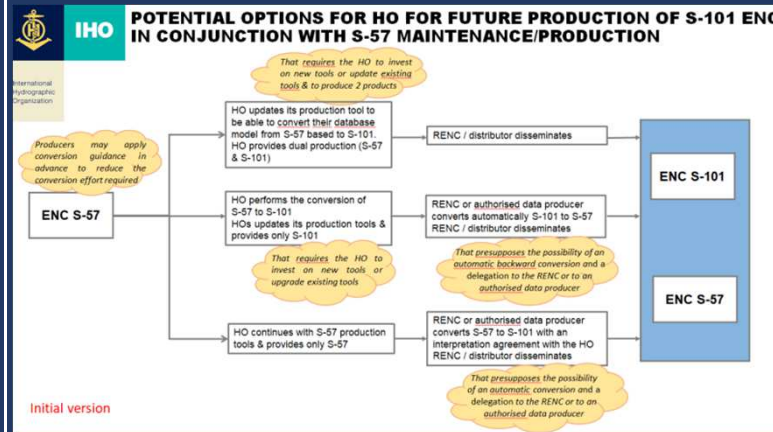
IHO

POTENTIAL OPTIONS FOR HO FOR FUTURE PRODUCTION OF S-101 ENC IN CONJUNCTION WITH S-57 MAINTENANCE/PRODUCTION

International Hydrographic Organization

That requires the HO to invest on new tools or update existing tools & to produce 2 products

Producers may apply conversion guidance in advance to reduce the conversion effort required

ENC S-57

HO updates its production tool to be able to convert their database model from S-57 based to S-101. HO provides dual production (S-57 & S-101)

RENC / distributor disseminates

ENC S-101

HO performs the conversion of S-57 to S-101
HOs updates its production tools & provides only S-101

RENC or authorised data producer converts automatically S-101 to S-57
RENC / distributor disseminates

That requires the HO to invest on new tools or upgrade existing tools

That presupposes the possibility of an automatic backward conversion and a delegation to the RENC or to an authorised data producer

ENC S-57

HO continues with S-57 production tools & provides only S-57

RENC or authorised data producer converts S-57 to S-101 with an interpretation agreement with the HO
RENC / distributor disseminates

That presupposes the possibility of an automatic conversion and a delegation to the RENC or to an authorised data producer

Initial version